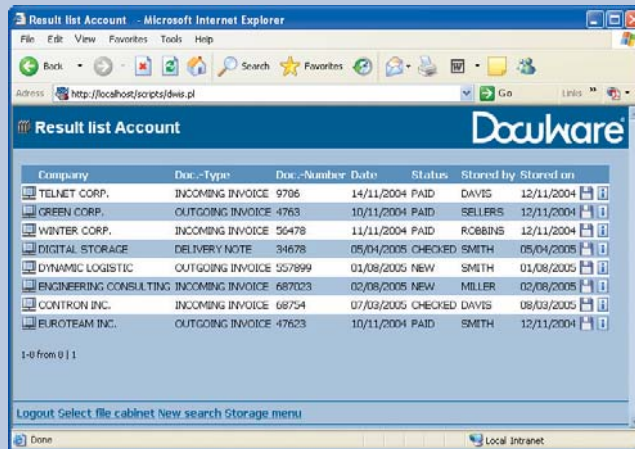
Result list Account - Microsoft Internet Explorer

File Edit View Favorites Tools Help

Back Search Favorites

Adress http://localhost/scripts/dwis.pl Go Links

Result list Account DocuWare

| Company | Doc.-Type | Doc.-Number | Date | Status | Stored by | Stored on |
|---|---|---|---|---|---|---|
| TELNET CORP. | INCOMING INVOICE | 9706 | 14/11/2004 | PAID | DAVIS | 12/11/2004 |
| GREEN CORP. | OUTGOING INVOICE | 4763 | 10/11/2004 | PAID | SELLERS | 12/11/2004 |
| WINTER CORP. | INCOMING INVOICE | 56478 | 11/11/2004 | PAID | ROBBINS | 12/11/2004 |
| DIGITAL STORAGE | DELIVERY NOTE | 34678 | 05/04/2005 | CHECKED | SMITH | 05/04/2005 |
| DYNAMIC LOGISTIC | OUTGOING INVOICE | 557899 | 01/08/2005 | NEW | SMITH | 01/08/2005 |
| ENGINEERING CONSULTING | INCOMING INVOICE | 687023 | 02/08/2005 | NEW | MILLER | 02/08/2005 |
| CONTRON INC. | INCOMING INVOICE | 68754 | 07/03/2005 | CHECKED | DAVIS | 08/03/2005 |
| EUROTEAM INC. | OUTGOING INVOICE | 47623 | 10/11/2004 | PAID | SMITH | 12/11/2004 |

1-8 from 8 | 1

Logout Select file cabinet New search Storage menu

Done Local Intranet